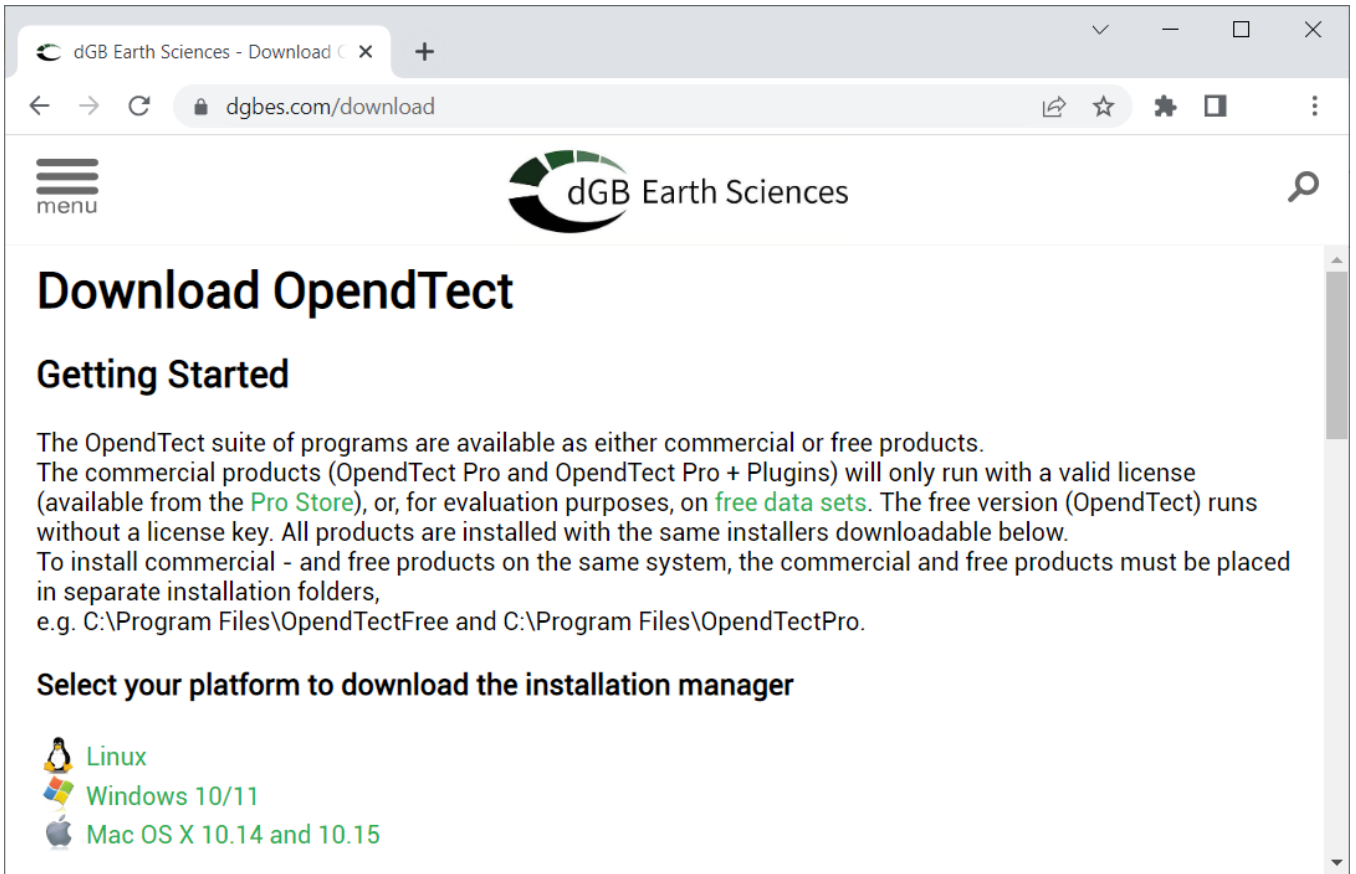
dGB Earth Sciences - Download O

dgbes.com/download

menu

dGB Earth Sciences

Download OpendTect

Getting Started

The OpendTect suite of programs are available as either commercial or free products.
The commercial products (OpendTect Pro and OpendTect Pro + Plugins) will only run with a valid license (available from the Pro Store), or, for evaluation purposes, on free data sets. The free version (OpendTect) runs without a license key. All products are installed with the same installers downloadable below.
To install commercial - and free products on the same system, the commercial and free products must be placed in separate installation folders,
e.g. C:\Program Files\OpendTectFree and C:\Program Files\OpendTectPro.

Select your platform to download the installation manager

Linux
Windows 10/11
Mac OS X 10.14 and 10.15